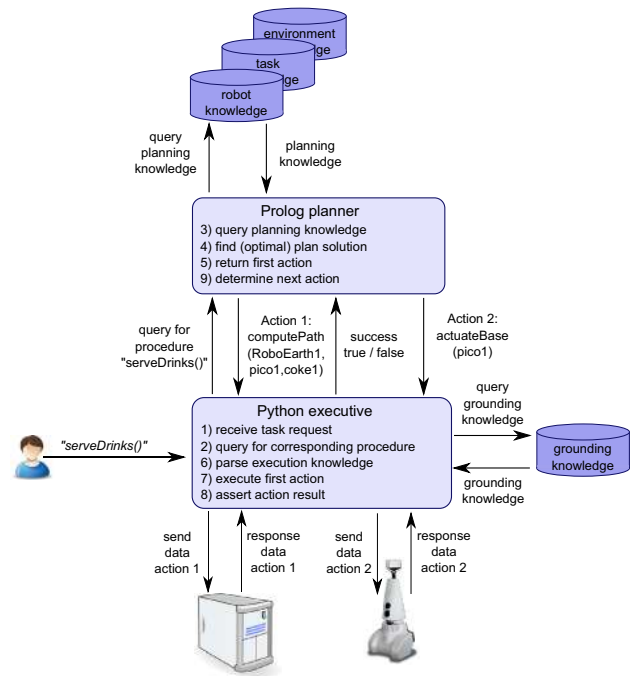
environment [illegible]

task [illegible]

robot knowledge

query planning knowledge

planning knowledge

Prolog planner
3) query planning knowledge
4) find (optimal) plan solution
5) return first action
9) determine next action

query for procedure "serveDrinks()"

Action 1: computePath (RoboEarth1, pico1,coke1)

success true / false

Action 2: actuateBase (pico1)

"serveDrinks()"

Python executive
1) receive task request
2) query for corresponding procedure
6) parse execution knowledge
7) execute first action
8) assert action result

query grounding knowledge

grounding knowledge

grounding knowledge

send data action 1

response data action 1

send data action 2

response data action 2